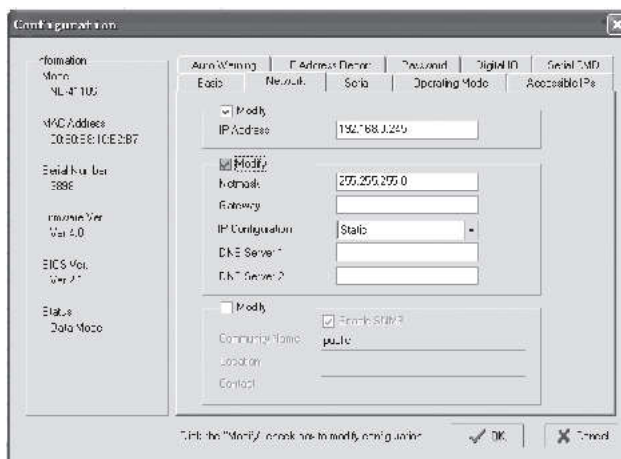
Configuration

Information
Model
NE-4110S

MAC Address
00:90:E8:10:E2:B7

Serial Number
3886

Firmware Ver
Ver 4.0

BIOS Ver.
Ver 2.1

Status
Data Mode

Auto Warning | IP Address Report | Password | Digital IO | Serial CMD
Basic | Network | Serial | Operating Mode | Accessible IPs

Modify
IP Address 192.168.0.245

Modify
Netmask 255.255.255.0
Gateway
IP Configuration Static
DNS Server 1
DNS Server 2

Modify
Enable SNMP
Community Name public
Location
Contact

Click the "Modify" check box to modify configuration.
OK
Cancel